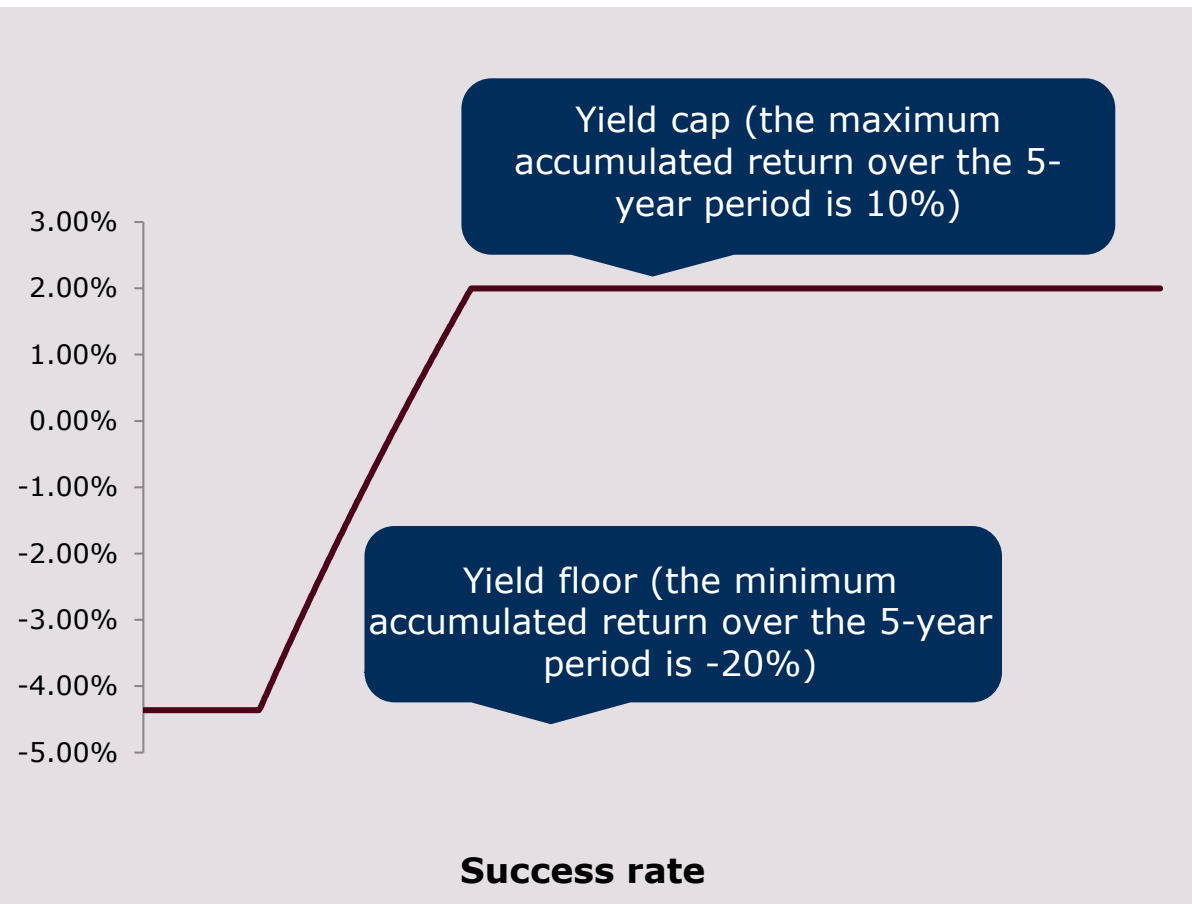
Yield cap (the maximum accumulated return over the 5-year period is 10%)

3.00%
2.00%
1.00%
0.00%
-1.00%
-2.00%
-3.00%
-4.00%
-5.00%

Yield floor (the minimum accumulated return over the 5-year period is -20%)

Success rate